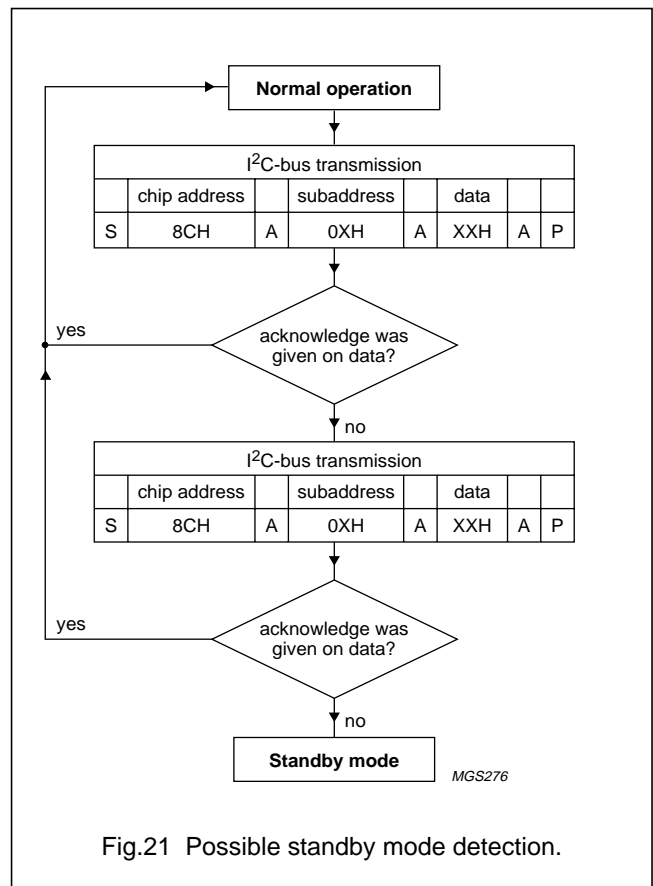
**Normal operation**

| $I^2C$-bus transmission | | | | | | | | |
|---|---|---|---|---|---|---|---|---|
| | chip address | | subaddress | | data | | | |
| S | 8CH | A | 0XH | A | XXH | A | P |

yes

acknowledge was given on data?

no

| $I^2C$-bus transmission | | | | | | | | |
|---|---|---|---|---|---|---|---|---|
| | chip address | | subaddress | | data | | | |
| S | 8CH | A | 0XH | A | XXH | A | P |

yes

acknowledge was given on data?

no

**Standby mode**

MGS276

Fig.21 Possible standby mode detection.